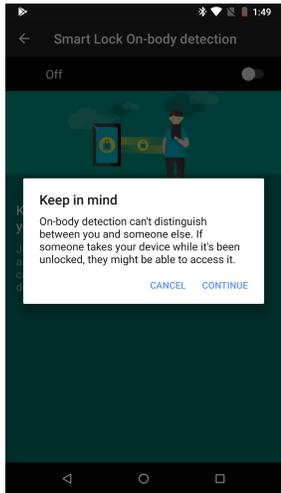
1:49

Smart Lock On-body detection

Off

Keep in mind

On-body detection can't distinguish between you and someone else. If someone takes your device while it's been unlocked, they might be able to access it.

CANCEL CONTINUE